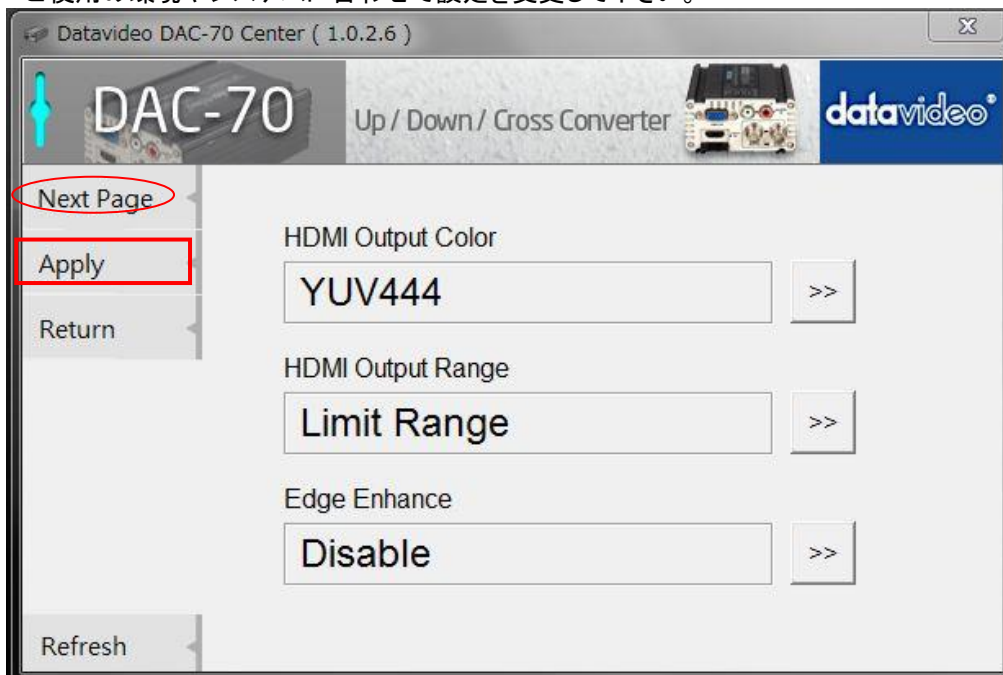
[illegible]

Datavideo DAC-70 Center ( 1.0.2.6 )

DAC-70

Up / Down / Cross Converter

datavideo

Next Page

Apply

Return

HDMI Output Color

YUV444

>>

HDMI Output Range

Limit Range

>>

Edge Enhance

Disable

>>

Refresh